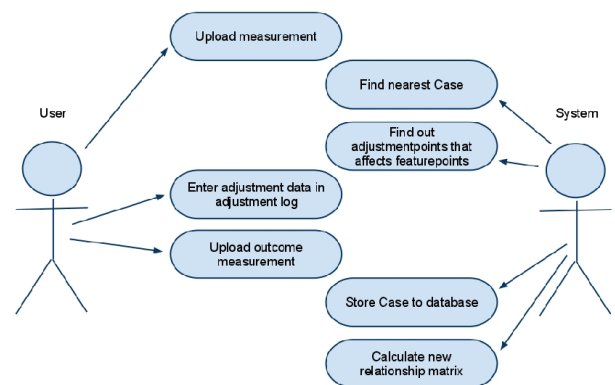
User

Upload measurement

Find nearest Case

System

Find out adjustmentpoints that affects featurepoints

Enter adjustment data in adjustment log

Upload outcome measurement

Store Case to database

Calculate new relationship matrix